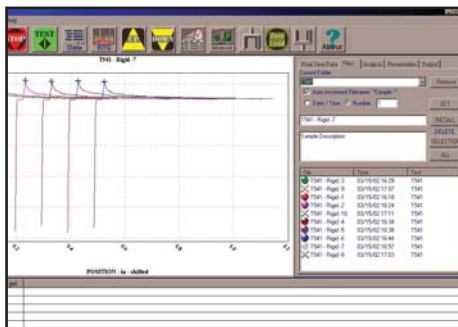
Help

STOP

TEST

Data

UP

DOWN

Zero Load

?
About

TS41 - Rigid - 7

POSITION - in - shifted

Real Time Data | Files | Analysis | Presentation | Output

Current Folder

Remove

Auto Increment Filename "Sample"

Date / Time

Number

SET

TS41 - Rigid - 7

RECALL

Sample Description

DELETE

SELECTED

ALL

| File | Time | Test |
|---|---|---|
| TS41 - Rigid 3 | 03/15/02 16:28 | TS41 |
| TS41 - Rigid 9 | 03/15/02 17:07 | TS41 |
| TS41 - Rigid 1 | 03/15/02 16:18 | TS41 |
| TS41 - Rigid 2 | 03/15/02 16:24 | TS41 |
| TS41 - Rigid 10 | 03/15/02 17:11 | TS41 |
| TS41 - Rigid 4 | 03/15/02 16:34 | TS41 |
| TS41 - Rigid 5 | 03/15/02 16:38 | TS41 |
| TS41 - Rigid 6 | 03/15/02 16:44 | TS41 |
| TS41 - Rigid 7 | 03/15/02 16:57 | TS41 |
| TS41 - Rigid 8 | 03/15/02 17:03 | TS41 |